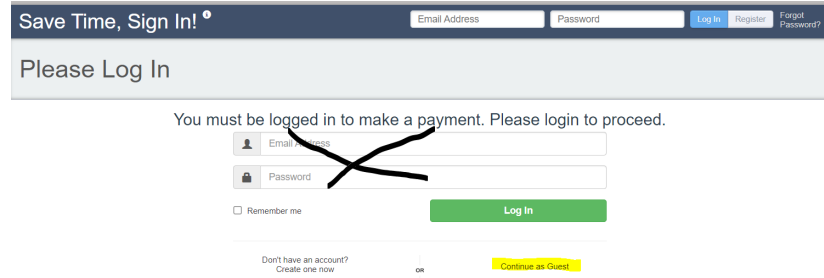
Save Time, Sign In!

Email Address Password Log In Register Forgot Password?

Please Log In

You must be logged in to make a payment. Please login to proceed.

Email Address

Password

Remember me

Log In

Don't have an account? Create one now

OR

Continue as Guest